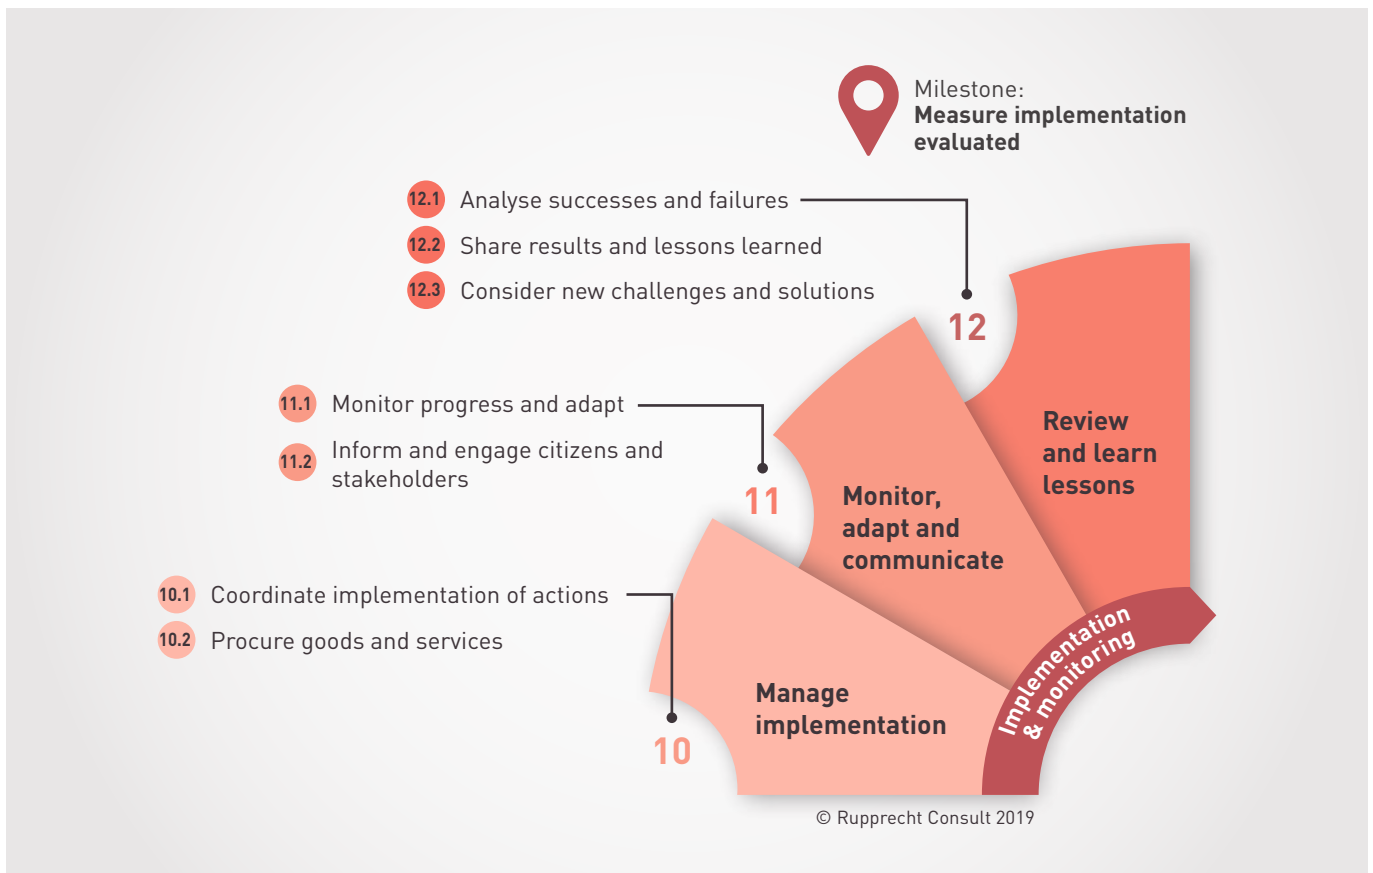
Milestone:
**Measure implementation evaluated**

12.1 Analyse successes and failures

12.2 Share results and lessons learned

12.3 Consider new challenges and solutions

12

Review and learn lessons

11.1 Monitor progress and adapt

11.2 Inform and engage citizens and stakeholders

11

Monitor, adapt and communicate

10.1 Coordinate implementation of actions

10.2 Procure goods and services

10

Manage implementation

Implementation & monitoring

© Rupprecht Consult 2019